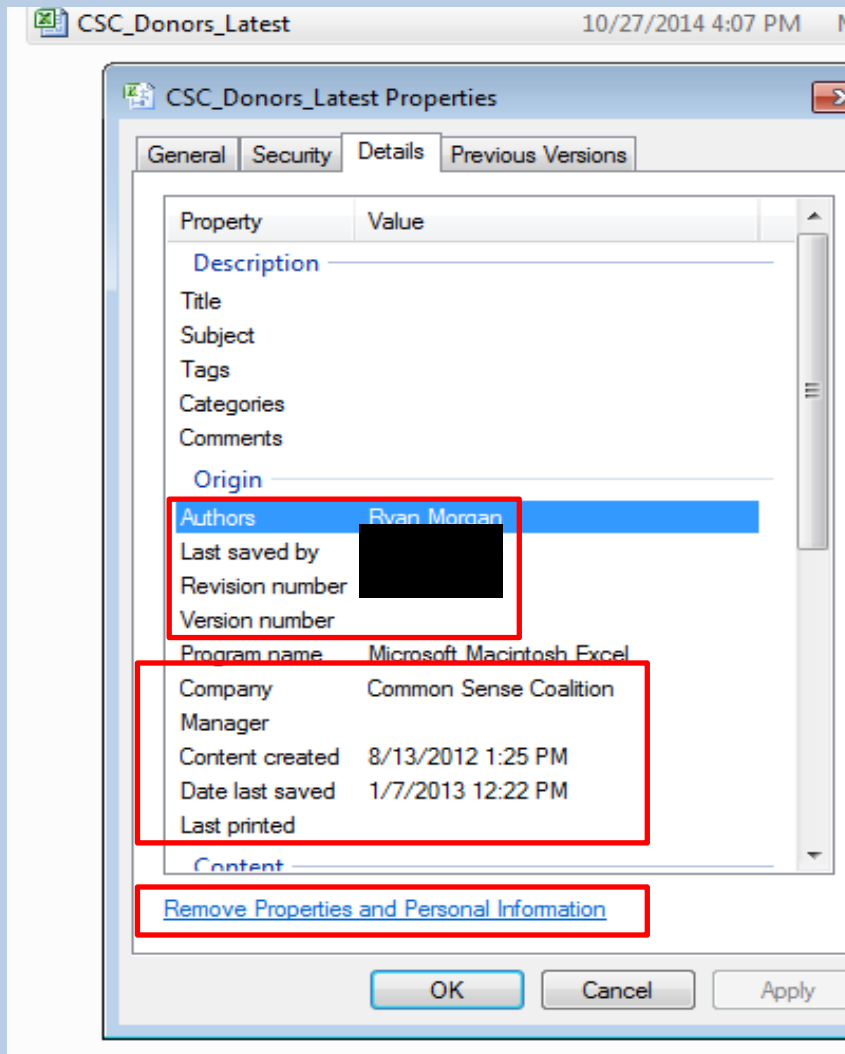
CSC_Donors_Latest 10/27/2014 4:07 PM

CSC_Donors_Latest Properties

General | Security | Details | Previous Versions

| Property | Value |
|---|---|
| Description | |
| Title | |
| Subject | |
| Tags | |
| Categories | |
| Comments | |
| Origin | |
| Authors | Ryan Morgan |
| Last saved by | |
| Revision number | |
| Version number | |
| Program name | Microsoft Macintosh Excel |
| Company | Common Sense Coalition |
| Manager | |
| Content created | 8/13/2012 1:25 PM |
| Date last saved | 1/7/2013 12:22 PM |
| Last printed | |
| Content | |

Remove Properties and Personal Information

OK Cancel Apply